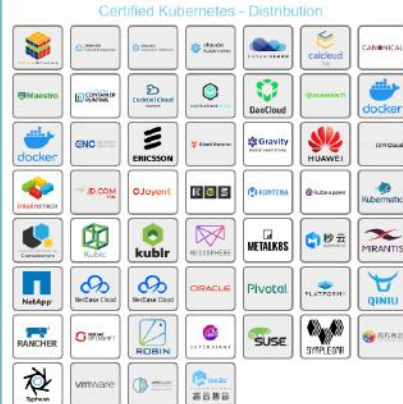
Certified Kubernetes - Distribution

calcloud

CANONICAL

Maestro

DaoCloud

docker

docker

ERICSSON

Gravity

HUAWEI

JD.COM

Joyent

KONTENA

Kubermatic

Kubic

kublr

METALK8S

MIRANTIS

NetApp

NetEase Cloud

NetEase Cloud

ORACLE

Pivotal

QINIU

RANCHER

ROBIN

SUSE

SYMPLEGMA

vmware